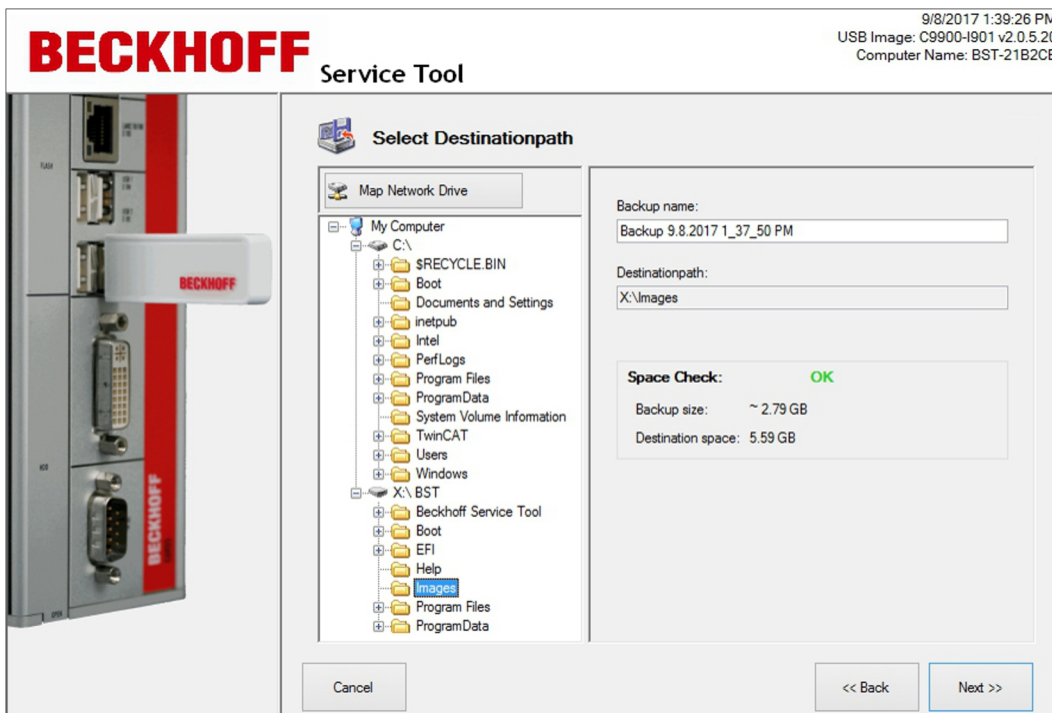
BECKHOFF Service Tool

9/8/2017 1:39:26 PM
USB Image: C9900-I901 v2.0.5.2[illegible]
Computer Name: BST-21B2C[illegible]

BECKHOFF

BECKHOFF

Select Destinationpath

Map Network Drive

My Computer
C:\
$RECYCLE.BIN
Boot
Documents and Settings
inetpub
Intel
PerfLogs
Program Files
ProgramData
System Volume Information
TwinCAT
Users
Windows
X:\ BST
Beckhoff Service Tool
Boot
EFI
Help
Images
Program Files
ProgramData

Backup name:
Backup 9.8.2017 1_37_50 PM

Destinationpath:
X:\Images

Space Check: OK

Backup size: ~ 2.79 GB

Destination space: 5.59 GB

Cancel

<< Back

Next >>